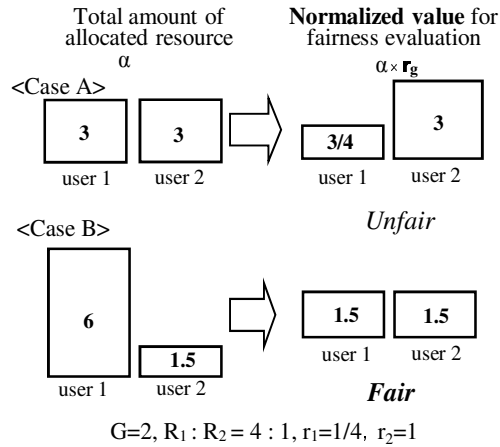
Total amount of allocated resource
α

**Normalized value** for fairness evaluation
$\alpha \times \mathbf{r_g}$

<Case A>

3

3

user 1

user 2

3/4

3

user 1

user 2

*Unfair*

<Case B>

6

1.5

user 1

user 2

1.5

1.5

user 1

user 2

***Fair***

G=2, $R_1 : R_2 = 4 : 1$, $r_1$=1/4, $r_2$=1